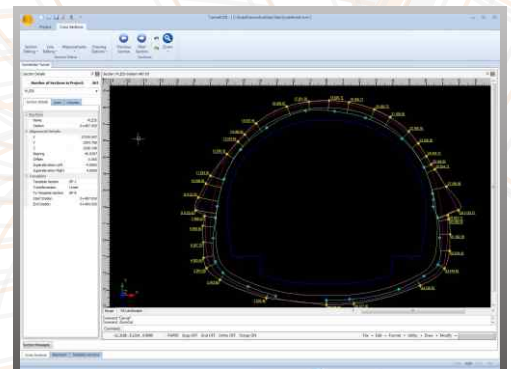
Project    Cross Sections

Section Editing    Line Editing    Measure Points    Drawing Options    Previous Section    Next Section    Zoom

Number of Sections in Project

Section Details

Name
Station

Alignment Details

Bearing
Offset

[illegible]

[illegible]